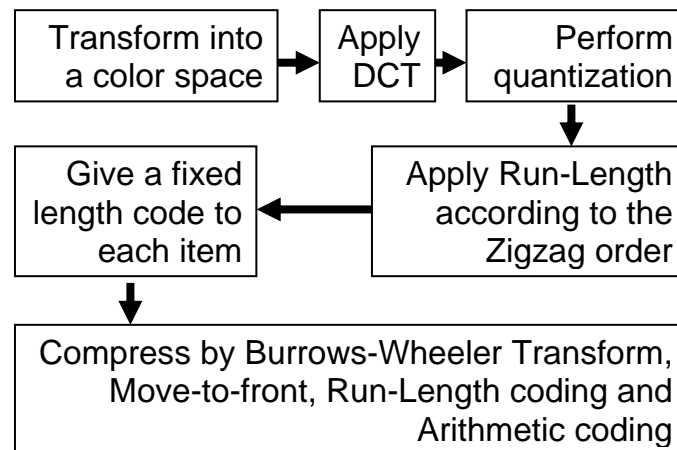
Transform into a color space

Apply DCT

Perform quantization

Apply Run-Length according to the Zigzag order

Give a fixed length code to each item

Compress by Burrows-Wheeler Transform, Move-to-front, Run-Length coding and Arithmetic coding